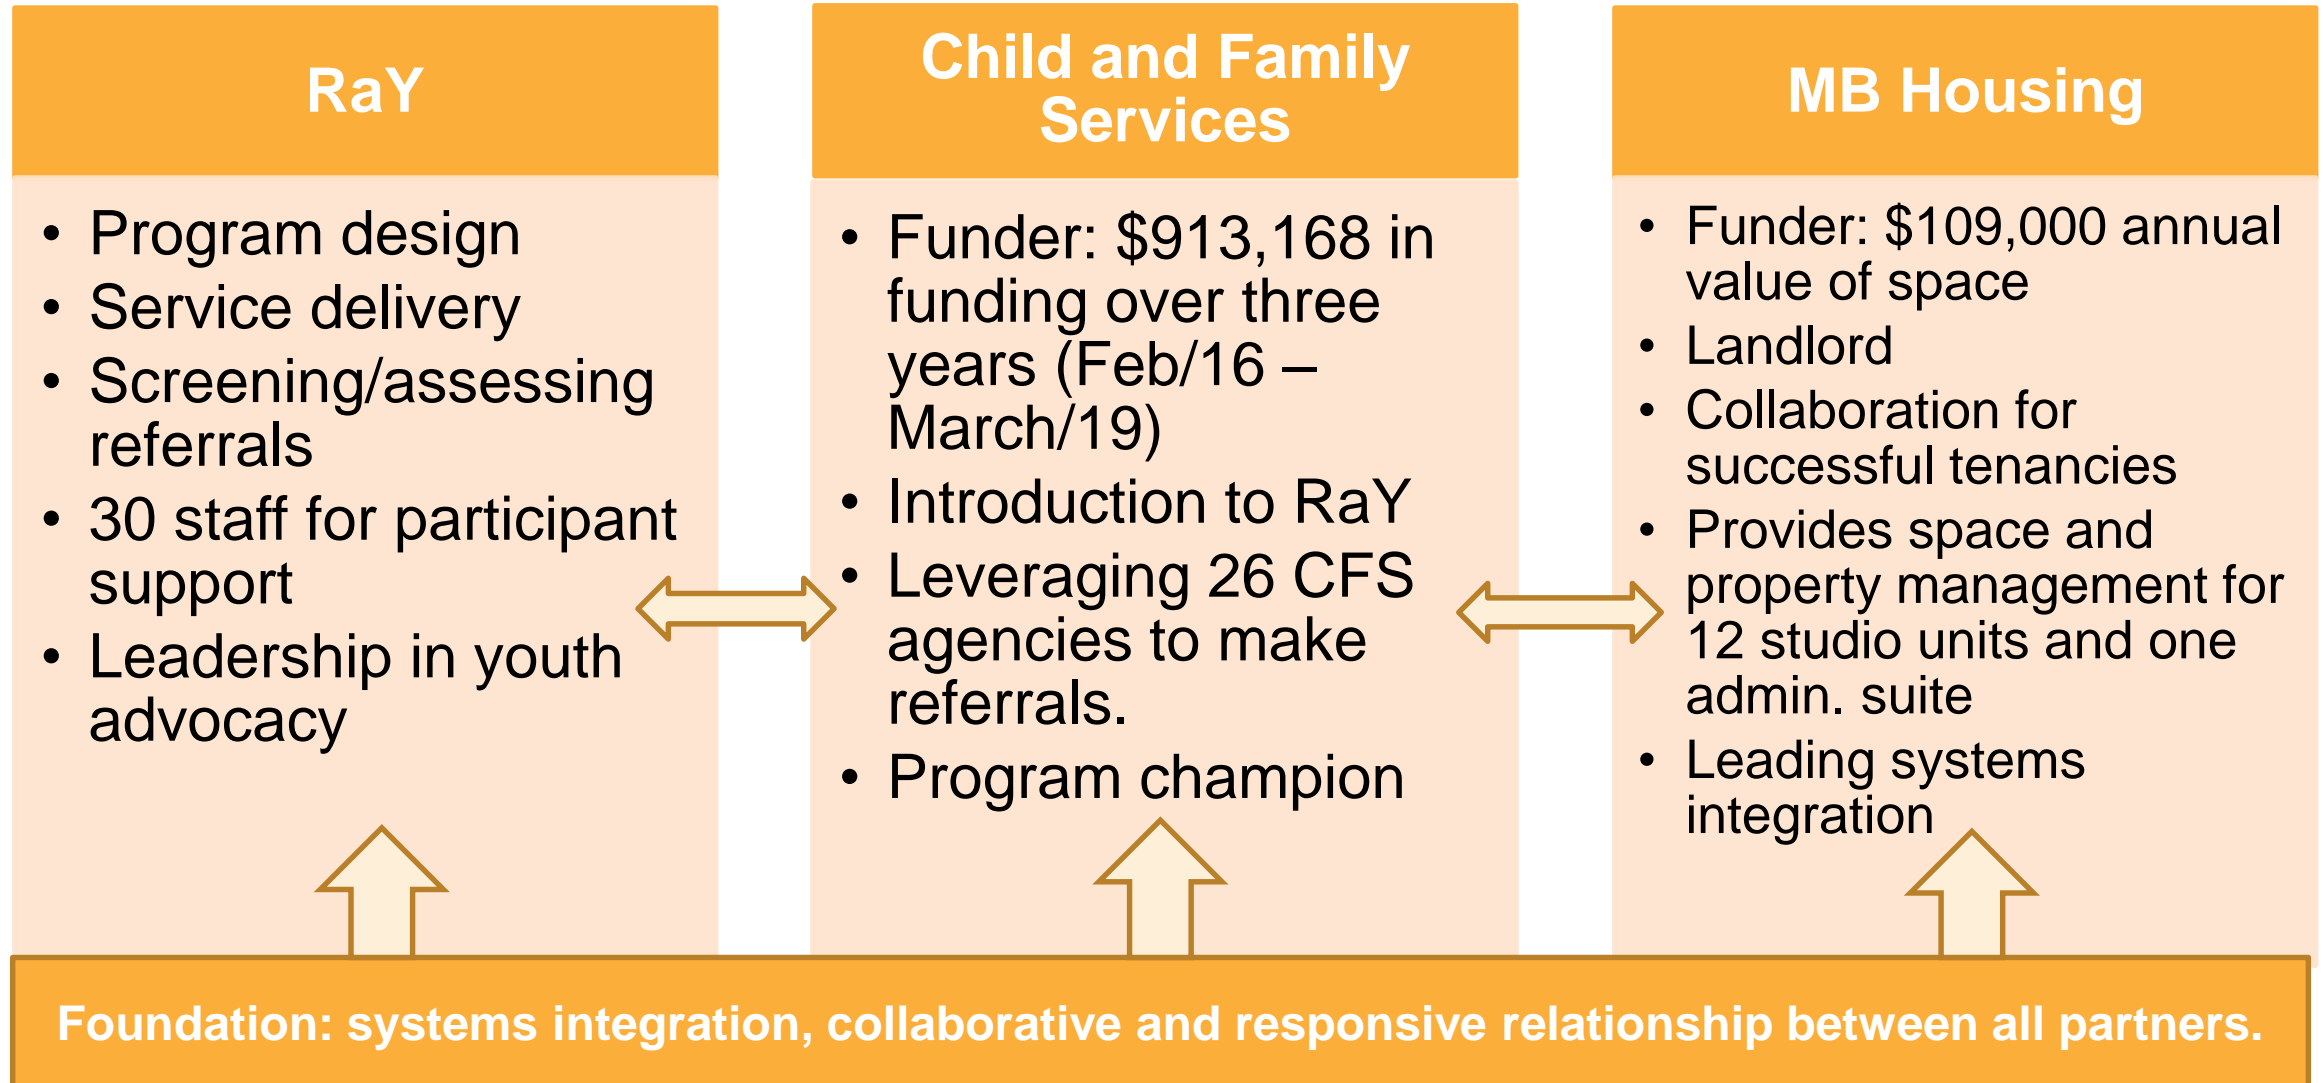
RaY

- Program design
- Service delivery
- Screening/assessing referrals
- 30 staff for participant support
- Leadership in youth advocacy

Child and Family Services

- Funder: \$913,168 in funding over three years (Feb/16 – March/19)
- Introduction to RaY
- Leveraging 26 CFS agencies to make referrals.
- Program champion

MB Housing

- Funder: \$109,000 annual value of space
- Landlord
- Collaboration for successful tenancies
- Provides space and property management for 12 studio units and one admin. suite
- Leading systems integration

Foundation: systems integration, collaborative and responsive relationship between all partners.